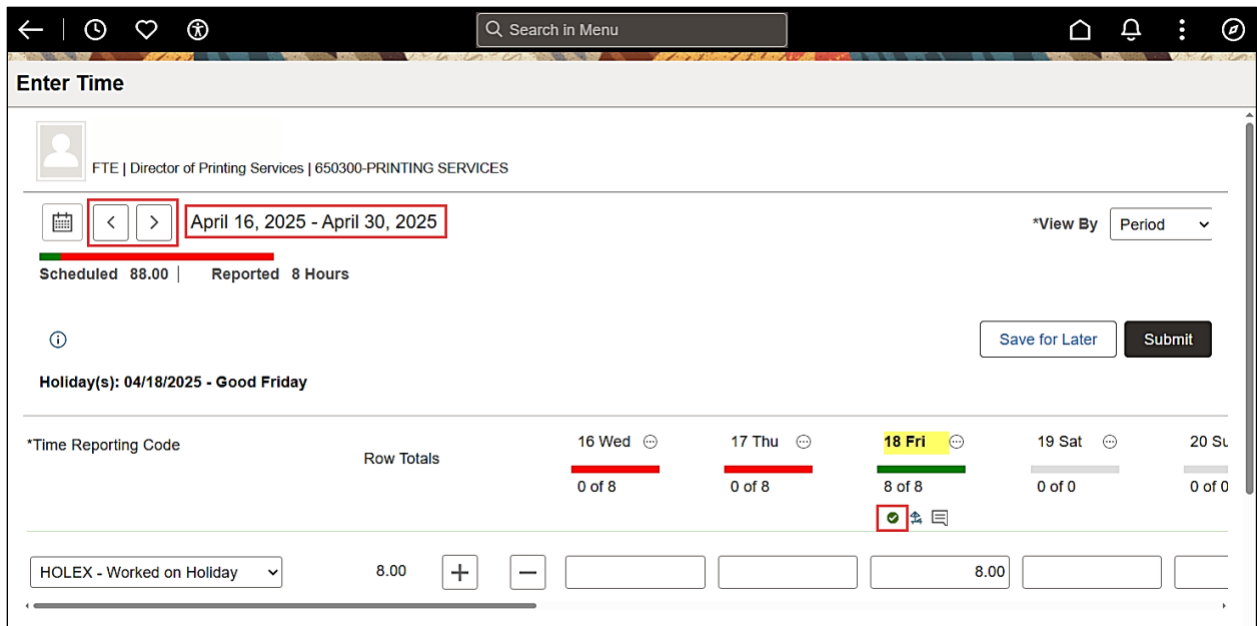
Search in Menu

Enter Time

FTE | Director of Printing Services | 650300-PRINTING SERVICES

April 16, 2025 - April 30, 2025

*View By Period

Scheduled 88.00 | Reported 8 Hours

Save for Later Submit

Holiday(s): 04/18/2025 - Good Friday

| *Time Reporting Code | Row Totals | | | 16 Wed | 17 Thu | 18 Fri | 19 Sat | 20 Su |
|---|---|---|---|---|---|---|---|---|
| | | | | 0 of 8 | 0 of 8 | 8 of 8 | 0 of 0 | 0 of 0 |
| HOLEX - Worked on Holiday | 8.00 | + | − | | | 8.00 | | |